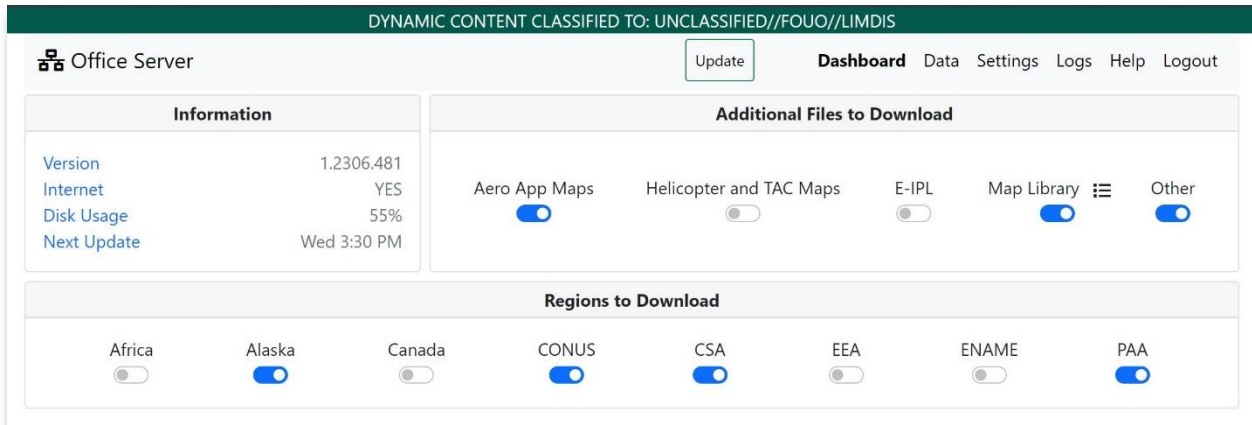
DYNAMIC CONTENT CLASSIFIED TO: UNCLASSIFIED//FOUO//LIMDIS

Office Server

Update

Dashboard Data Settings Logs Help Logout

Information

| Version | 1.2306.481 |
|---|---|
| Internet | YES |
| Disk Usage | 55% |
| Next Update | Wed 3:30 PM |

Additional Files to Download

Aero App Maps

Helicopter and TAC Maps

E-IPL

Map Library

Other

Regions to Download

Africa

Alaska

Canada

CONUS

CSA

EEA

ENAME

PAA